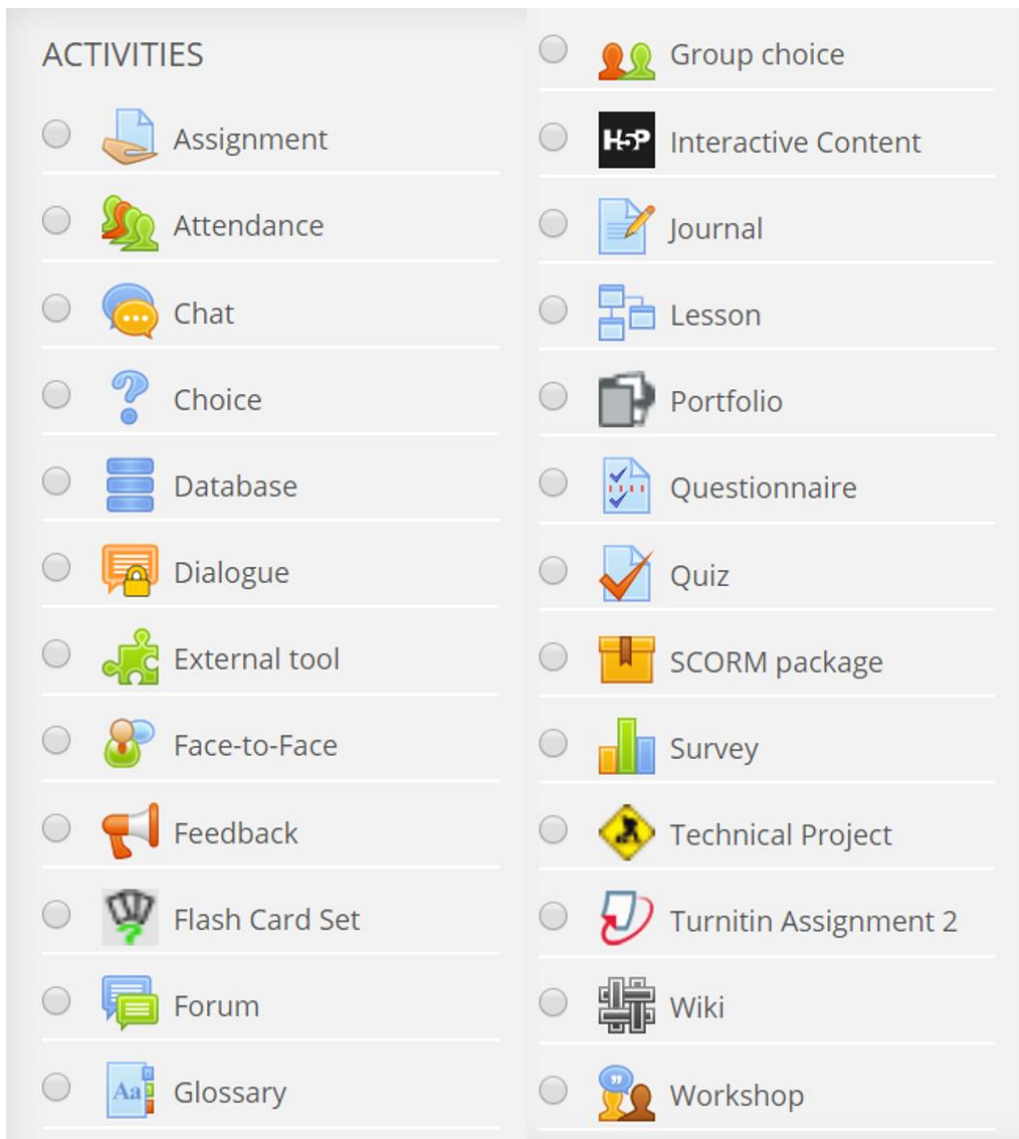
ACTIVITIES

Assignment

Attendance

Chat

Choice

Database

Dialogue

External tool

Face-to-Face

Feedback

Flash Card Set

Forum

Glossary

Group choice

H5P Interactive Content

Journal

Lesson

Portfolio

Questionnaire

Quiz

SCORM package

Survey

Technical Project

Turnitin Assignment 2

Wiki

Workshop